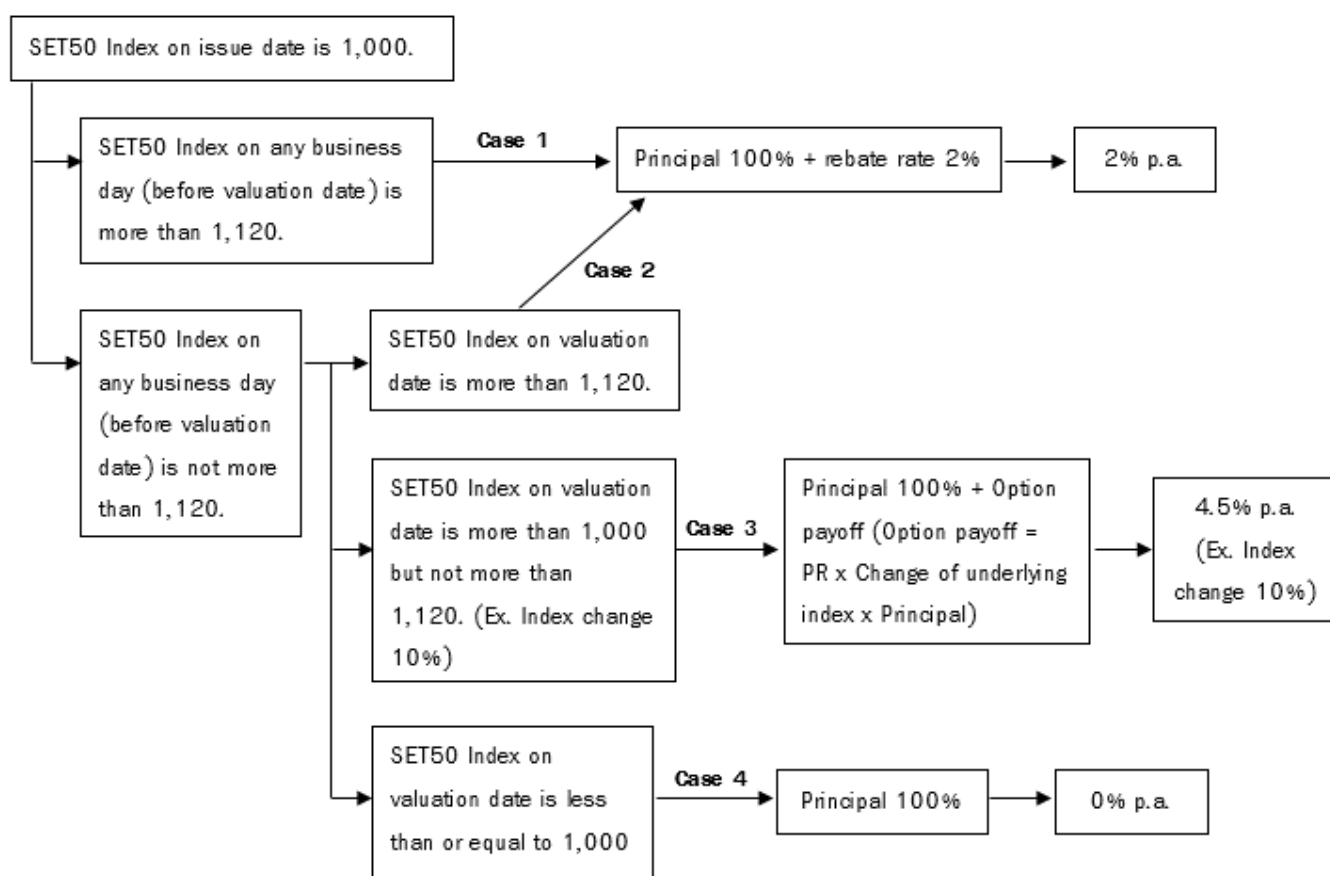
SET50 Index on issue date is 1,000.

SET50 Index on any business day (before valuation date) is more than 1,120.

Case 1

Principal 100% + rebate rate 2%

2% p.a.

Case 2

SET50 Index on any business day (before valuation date) is not more than 1,120.

SET50 Index on valuation date is more than 1,120.

SET50 Index on valuation date is more than 1,000 but not more than 1,120. (Ex. Index change 10%)

Case 3

Principal 100% + Option payoff (Option payoff = PR x Change of underlying index x Principal)

4.5% p.a. (Ex. Index change 10%)

SET50 Index on valuation date is less than or equal to 1,000

Case 4

Principal 100%

0% p.a.